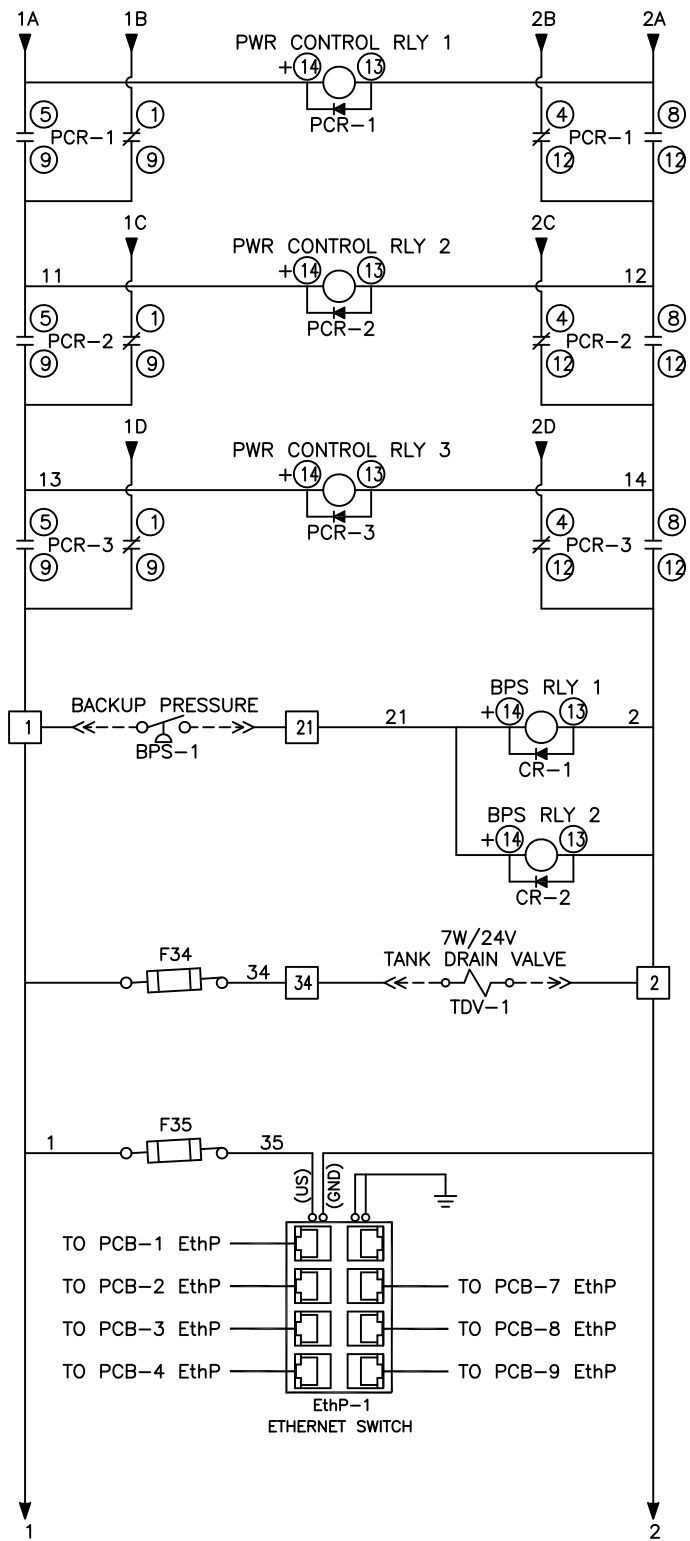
1A 1B 2B 2A

PWR CONTROL RLY 1
+14 13
PCR-1

5 PCR-1 1
9 9

4 PCR-1 8
12 12

1C 2C

PWR CONTROL RLY 2
11 12
+14 13
PCR-2

5 PCR-2 1
9 9

4 PCR-2 8
12 12

1D 2D

PWR CONTROL RLY 3
13 14
+14 13
PCR-3

5 PCR-3 1
9 9

4 PCR-3 8
12 12

1 BACKUP PRESSURE 21 21
BPS-1

BPS RLY 1
+14 13 2
CR-1

BPS RLY 2
+14 13
CR-2

F34 34 34
7W/24V
TANK DRAIN VALVE 2
TDV-1

F35
1 35
(US) (GND)

TO PCB-1 EthP
TO PCB-2 EthP TO PCB-7 EthP
TO PCB-3 EthP TO PCB-8 EthP
TO PCB-4 EthP TO PCB-9 EthP

EthP-1
ETHERNET SWITCH

1 2